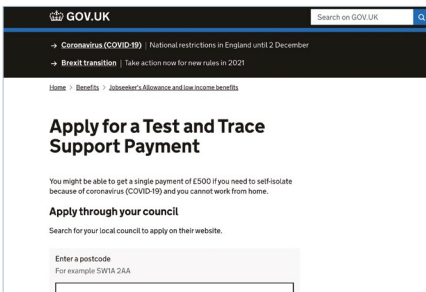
GOV.UK

Search on GOV.UK

→ Coronavirus (COVID-19) | National restrictions in England until 2 December

→ Brexit transition | Take action now for new rules in 2021

Home > Benefits > Jobseeker's Allowance and low income benefits

Apply for a Test and Trace Support Payment

You might be able to get a single payment of £500 if you need to self-isolate because of coronavirus (COVID-19) and you cannot work from home.

Apply through your council

Search for your local council to apply on their website.

Enter a postcode
For example SW1A 2AA